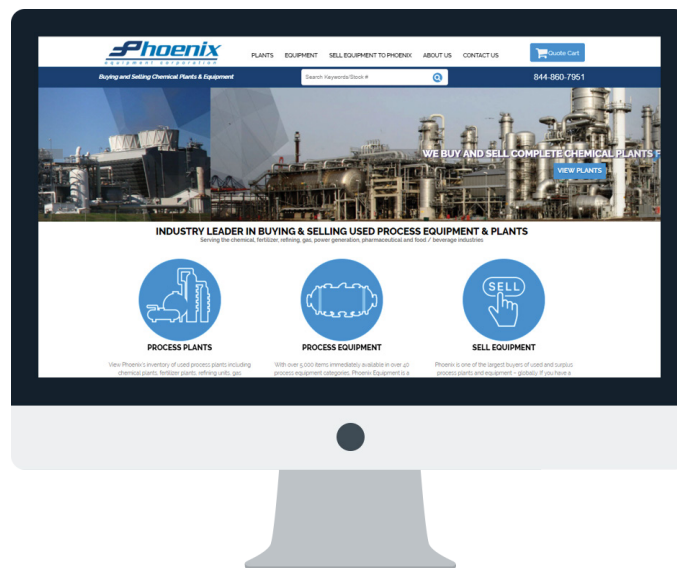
Phoenix
equipment corporation

PLANTS EQUIPMENT SELL EQUIPMENT TO PHOENIX ABOUT US CONTACT US

Quote Cart

Buying and Selling Chemical Plants & Equipment

Search Keywords/Stock #

844-860-7951

WE BUY AND SELL COMPLETE CHEMICAL PLANTS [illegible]

VIEW PLANTS

INDUSTRY LEADER IN BUYING & SELLING USED PROCESS EQUIPMENT & PLANTS

Serving the chemical, fertilizer, refining, gas, power generation, pharmaceutical and food / beverage industries

SELL

PROCESS PLANTS

View Phoenix's inventory of used process plants including chemical plants, fertilizer plants, refining units, gas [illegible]

PROCESS EQUIPMENT

With over 5,000 items immediately available in over 40 process equipment categories, Phoenix Equipment is a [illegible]

SELL EQUIPMENT

Phoenix is one of the largest buyers of used and surplus process plants and equipment - globally. If you have a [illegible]